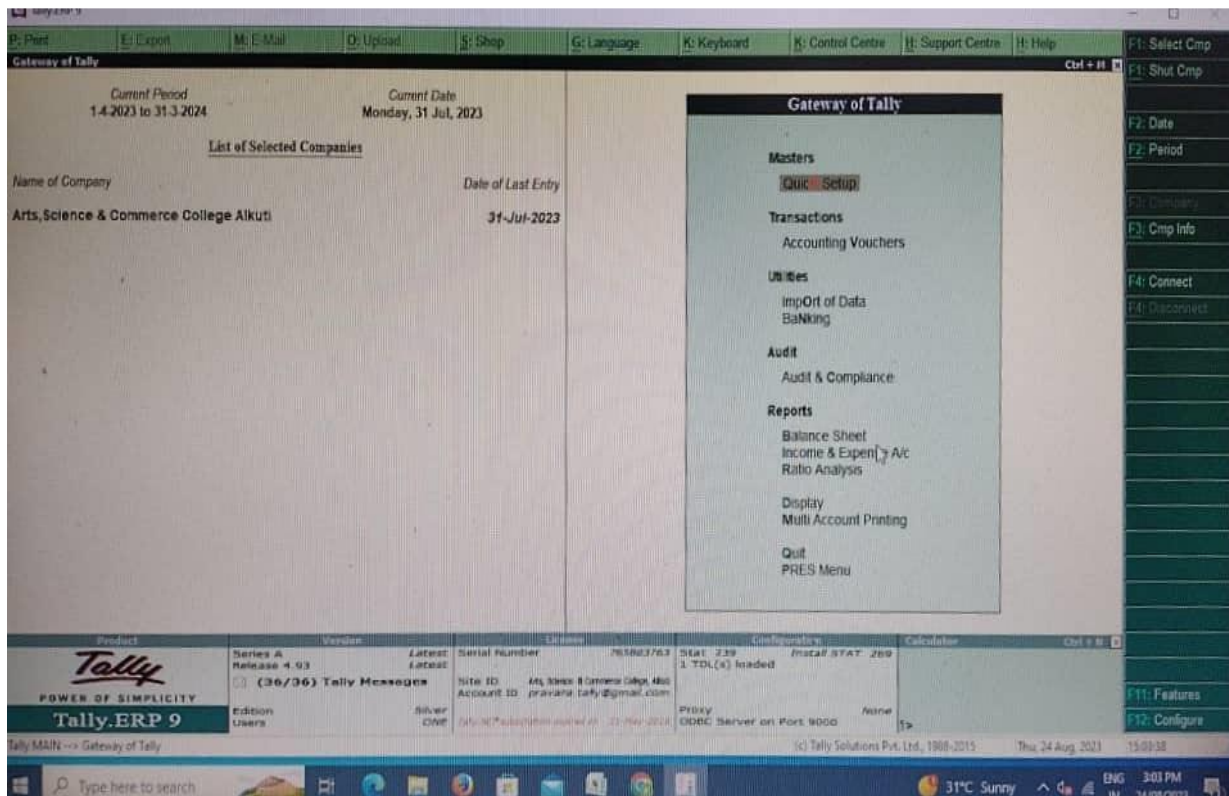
Tally.ERP 9

P: Print E: Export M: E-Mail O: Upload S: Shop G: Language K: Keyboard K: Control Centre H: Support Centre H: Help

Gateway of Tally Ctrl + M

Current Period
1-4-2023 to 31-3-2024

Current Date
Monday, 31 Jul, 2023

List of Selected Companies

Name of Company Date of Last Entry

Arts,Science & Commerce College Alkuti 31-Jul-2023

Gateway of Tally

Masters
Quick Setup

Transactions
Accounting Vouchers

Utilities
ImpOrt of Data
BaNking

Audit
Audit & Compliance

Reports
Balance Sheet
Income & Expenses A/c
Ratio Analysis

Display
Multi Account Printing

Quit
PRES Menu

F1: Select Cmp
F1: Shut Cmp
F2: Date
F2: Period
F3: Company
F3: Cmp Info
F4: Connect
F4: Disconnect
F11: Features
F12: Configure

Product
Tally
POWER OF SIMPLICITY
Tally.ERP 9

Version
Series A Latest
Release 4.93 Latest
(36/36) Tally Messages
Edition Silver
Users ONE

License
Serial Number 765803763
Site ID Arts, Science & Commerce College, Alkuti
Account ID pravara.tally@gmail.com
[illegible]

Configuration
Stat 239 Install STAT 269
1 TDL(s) loaded
Proxy None
ODBC Server on Port 9000

Calculator Ctrl + N
1>

Tally MAIN --> Gateway of Tally (c) Tally Solutions Pvt. Ltd., 1988-2015 Thu, 24 Aug, 2023 15:03:38

Type here to search 31°C Sunny ENG IN 3:03 PM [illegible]